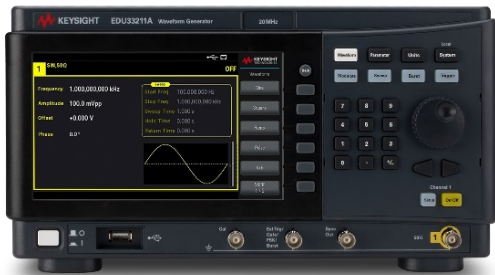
KEYSIGHT EDU33211A Waveform Generator 20MHz

1 SINUSO OFF

Frequency 1.000,000,000 kHz
Amplitude 100.0 mVpp
Offset +0.000 V
Phase 0.0°

Start Freq 100.000,000 Hz
Stop Freq 1.000,000,000 kHz
Sweep Time 1.000 s
Hold Time 0.000 s
Return Time 0.000 s

KEYSIGHT
Waveform
Sine
Square
Ramp
Pulse
Arb
More 1 of 2

Waveform Parameter Units System
Modulate Sweep Burst Trigger
Local

7 8 9
4 5 6
1 2 3
0 . +/-

Channel 1
Setup On/Off

Out Ext Trig/Gate/FSK/Burst Sync Out
50Ω 1
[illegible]